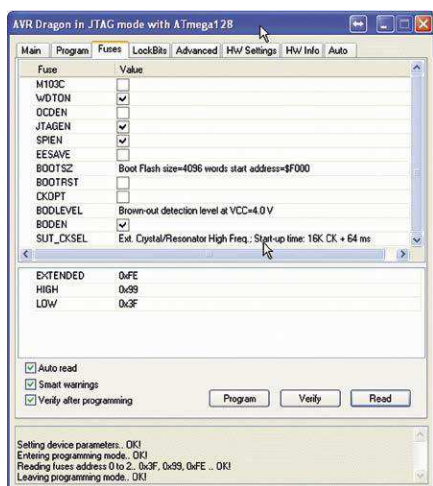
AVR Dragon in JTAG mode with ATmega128

Main | Program | Fuses | LockBits | Advanced | HW Settings | HW Info | Auto

| Fuse | Value |
|---|---|
| M103C | ☐ |
| WDTON | ☑ |
| OCDEN | ☐ |
| JTAGEN | ☑ |
| SPIEN | ☑ |
| EESAVE | ☐ |
| BOOTSZ | Boot Flash size=4096 words start address=$F000 |
| BOOTRST | ☐ |
| CKOPT | ☐ |
| BODLEVEL | Brown-out detection level at VCC=4.0 V |
| BODEN | ☑ |
| SUT_CKSEL | Ext. Crystal/Resonator High Freq.; Start-up time: 16K CK + 64 ms |

| | |
|---|---|
| EXTENDED | 0xFE |
| HIGH | 0x99 |
| LOW | 0x3F |

☑ Auto read
☑ Smart warnings
☑ Verify after programming

Program | Verify | Read

Setting device parameters.. OK!
Entering programming mode.. OK!
Reading fuses address 0 to 2.. 0x3F, 0x99, 0xFE .. OK!
Leaving programming mode.. OK!